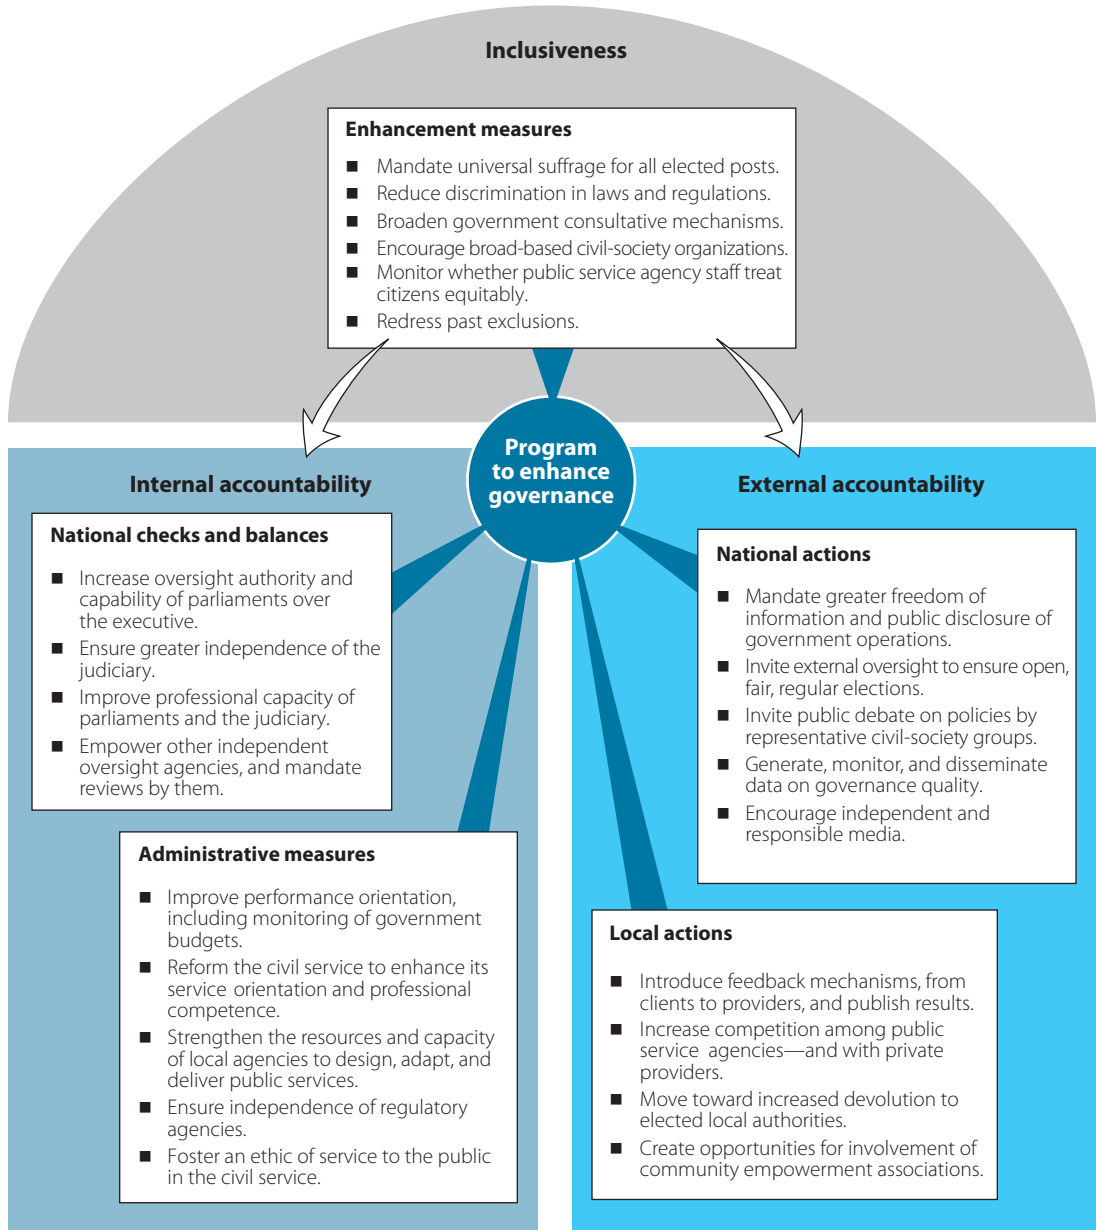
Inclusiveness

Enhancement measures

■ Mandate universal suffrage for all elected posts.
■ Reduce discrimination in laws and regulations.
■ Broaden government consultative mechanisms.
■ Encourage broad-based civil-society organizations.
■ Monitor whether public service agency staff treat citizens equitably.
■ Redress past exclusions.

Program to enhance governance

Internal accountability

National checks and balances

■ Increase oversight authority and capability of parliaments over the executive.
■ Ensure greater independence of the judiciary.
■ Improve professional capacity of parliaments and the judiciary.
■ Empower other independent oversight agencies, and mandate reviews by them.

Administrative measures

■ Improve performance orientation, including monitoring of government budgets.
■ Reform the civil service to enhance its service orientation and professional competence.
■ Strengthen the resources and capacity of local agencies to design, adapt, and deliver public services.
■ Ensure independence of regulatory agencies.
■ Foster an ethic of service to the public in the civil service.

External accountability

National actions

■ Mandate greater freedom of information and public disclosure of government operations.
■ Invite external oversight to ensure open, fair, regular elections.
■ Invite public debate on policies by representative civil-society groups.
■ Generate, monitor, and disseminate data on governance quality.
■ Encourage independent and responsible media.

Local actions

■ Introduce feedback mechanisms, from clients to providers, and publish results.
■ Increase competition among public service agencies—and with private providers.
■ Move toward increased devolution to elected local authorities.
■ Create opportunities for involvement of community empowerment associations.